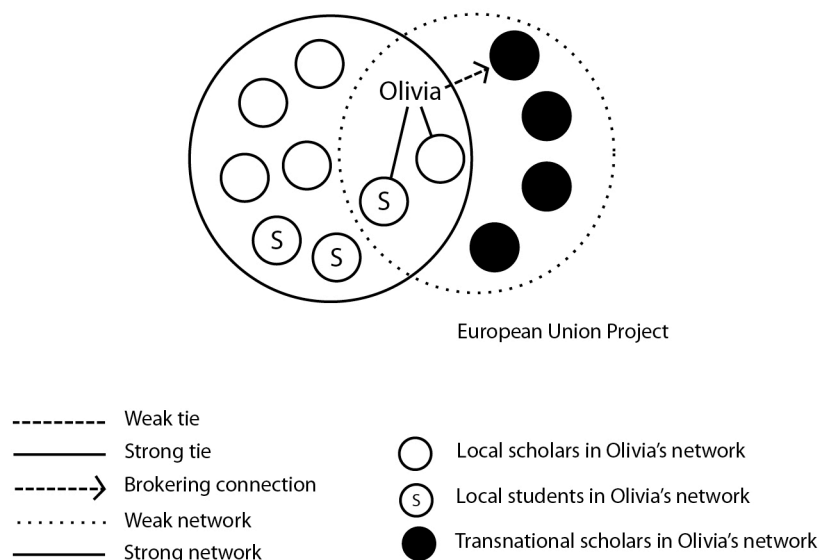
Olivia

S

S

S

European Union Project

Weak tie

Strong tie

Brokering connection

Weak network

Strong network

Local scholars in Olivia's network

S Local students in Olivia's network

Transnational scholars in Olivia's network